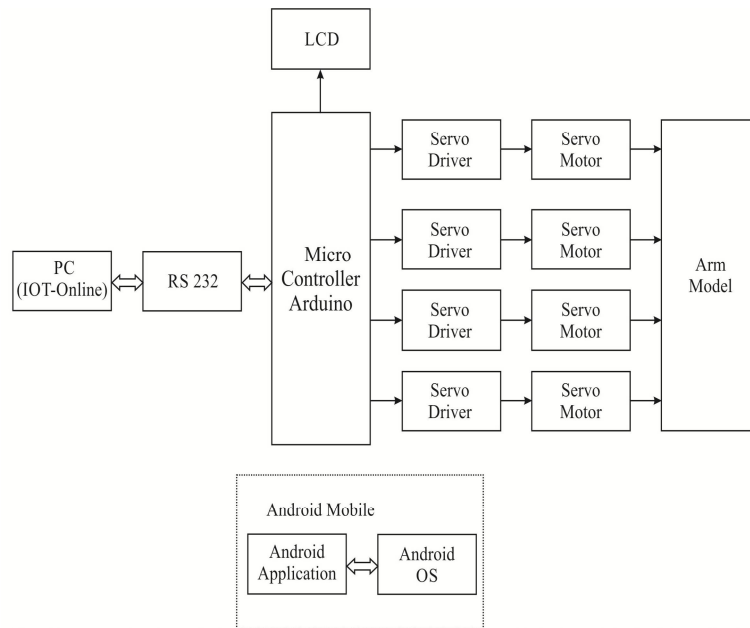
LCD

PC (IOT-Online)

RS 232

Micro Controller Arduino

Servo Driver

Servo Motor

Servo Driver

Servo Motor

Servo Driver

Servo Motor

Servo Driver

Servo Motor

Arm Model

Android Mobile

Android Application

Android OS